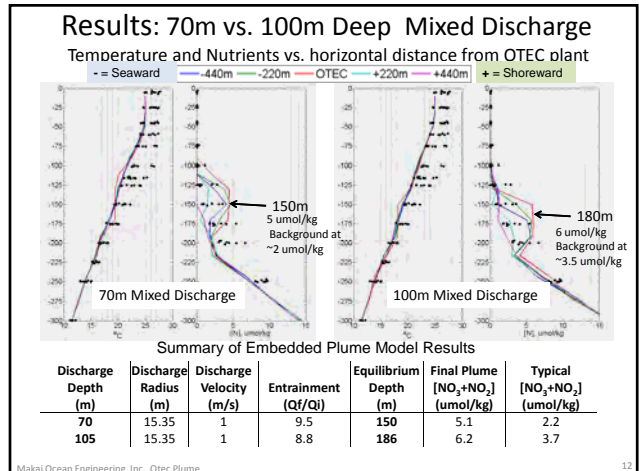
Results: 70m vs. 100m Deep Mixed Discharge

Temperature and Nutrients vs. horizontal distance from OTEC plant

- = Seaward -440m -220m OTEC +220m +440m + = Shoreward

-25
-50
-75
-100
-125
-150
-175
-200
-225
-250
-275
-300
10 15 20 25
°C
0 5 10 15
[N], umol/kg

150m
5 umol/kg
Background at ~2 umol/kg

70m Mixed Discharge

-25
-50
-75
-100
-125
-150
-175
-200
-225
-250
-275
-300
10 15 20 25
°C
0 5 10 15
[N], umol/kg

180m
6 umol/kg
Background at ~3.5 umol/kg

100m Mixed Discharge

Summary of Embedded Plume Model Results

| Discharge Depth (m) | Discharge Radius (m) | Discharge Velocity (m/s) | Entrainment (Qf/Qi) | Equilibrium Depth (m) | Final Plume $[NO_3+NO_2]$ (umol/kg) | Typical $[NO_3+NO_2]$ (umol/kg) |
|---|---|---|---|---|---|---|
| 70 | 15.35 | 1 | 9.5 | 150 | 5.1 | 2.2 |
| 105 | 15.35 | 1 | 8.8 | 186 | 6.2 | 3.7 |

Makai Ocean Engineering, Inc. Otec Plume

12